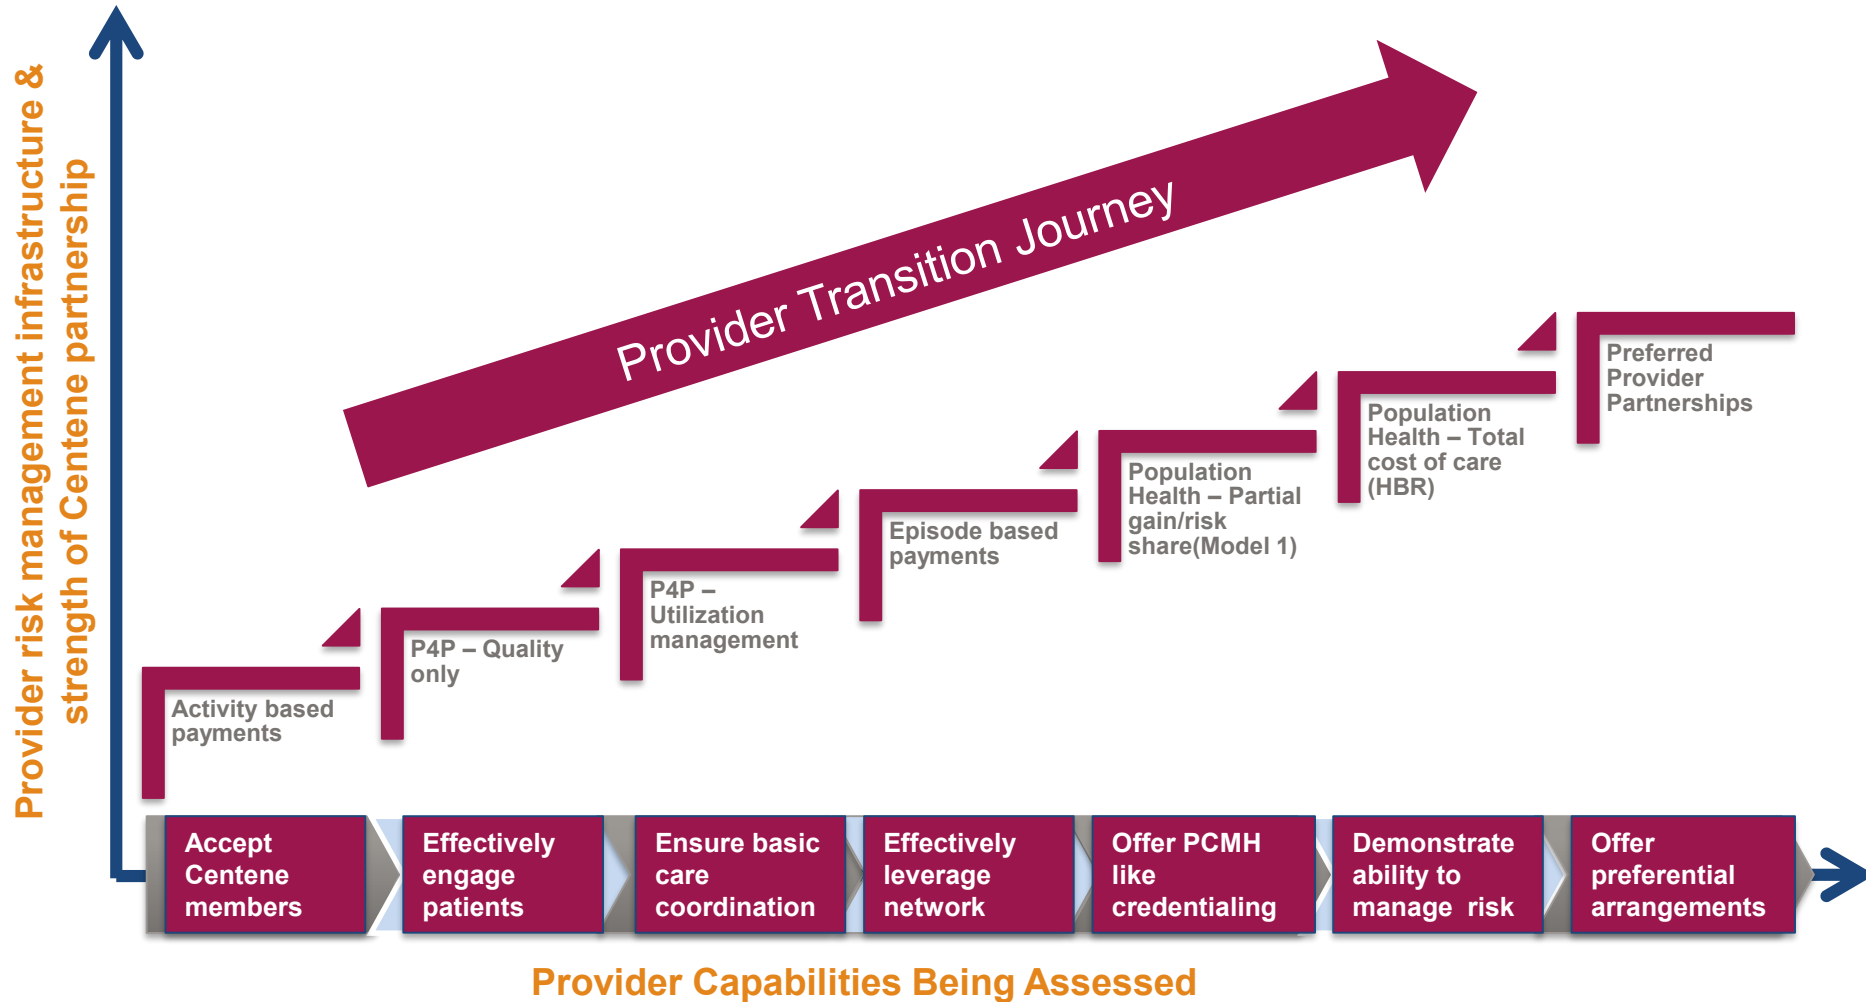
Provider risk management infrastructure & strength of Centene partnership

Provider Transition Journey

Activity based payments

P4P – Quality only

P4P – Utilization management

Episode based payments

Population Health – Partial gain/risk share(Model 1)

Population Health – Total cost of care (HBR)

Preferred Provider Partnerships

Accept Centene members

Effectively engage patients

Ensure basic care coordination

Effectively leverage network

Offer PCMH like credentialing

Demonstrate ability to manage risk

Offer preferential arrangements

Provider Capabilities Being Assessed